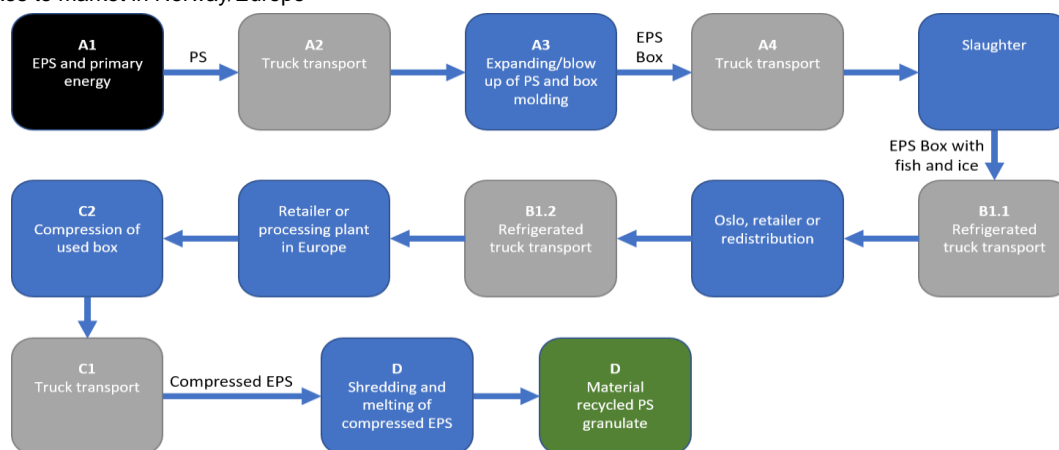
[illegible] to market in Norway/Europe

A1
EPS and primary energy

PS

A2
Truck transport

A3
Expanding/blow up of PS and box molding

EPS Box

A4
Truck transport

Slaughter

EPS Box with fish and ice

B1.1
Refrigerated truck transport

Oslo, retailer or redistribution

B1.2
Refrigerated truck transport

Retailer or processing plant in Europe

C2
Compression of used box

C1
Truck transport

Compressed EPS

D
Shredding and melting of compressed EPS

D
Material recycled PS granulate